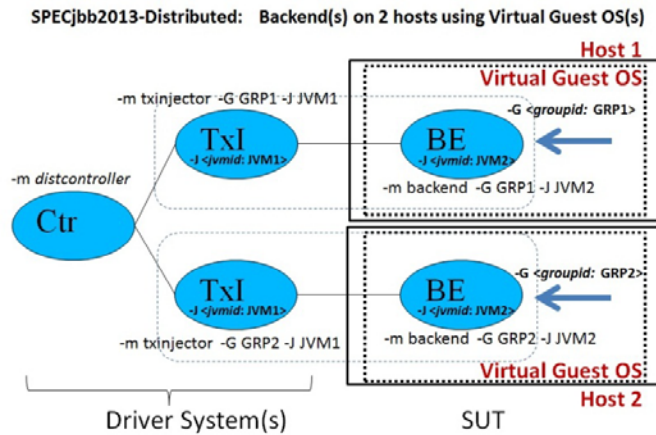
SPECjbb2013-Distributed: Backend(s) on 2 hosts using Virtual Guest OS(s)

Host 1

Virtual Guest OS

-m txinjector -G GRP1 -J JVM1

-G <groupid: GRP1>

-m distcontroller

TxI

-J <jvmid: JVM1>

BE

-J <jvmid: JVM2>

-m backend -G GRP1 -J JVM2

Ctr

TxI

-J <jvmid: JVM1>

BE

-J <jvmid: JVM2>

-G <groupid: GRP2>

-m txinjector -G GRP2 -J JVM1

-m backend -G GRP2 -J JVM2

Virtual Guest OS

Host 2

Driver System(s)

SUT